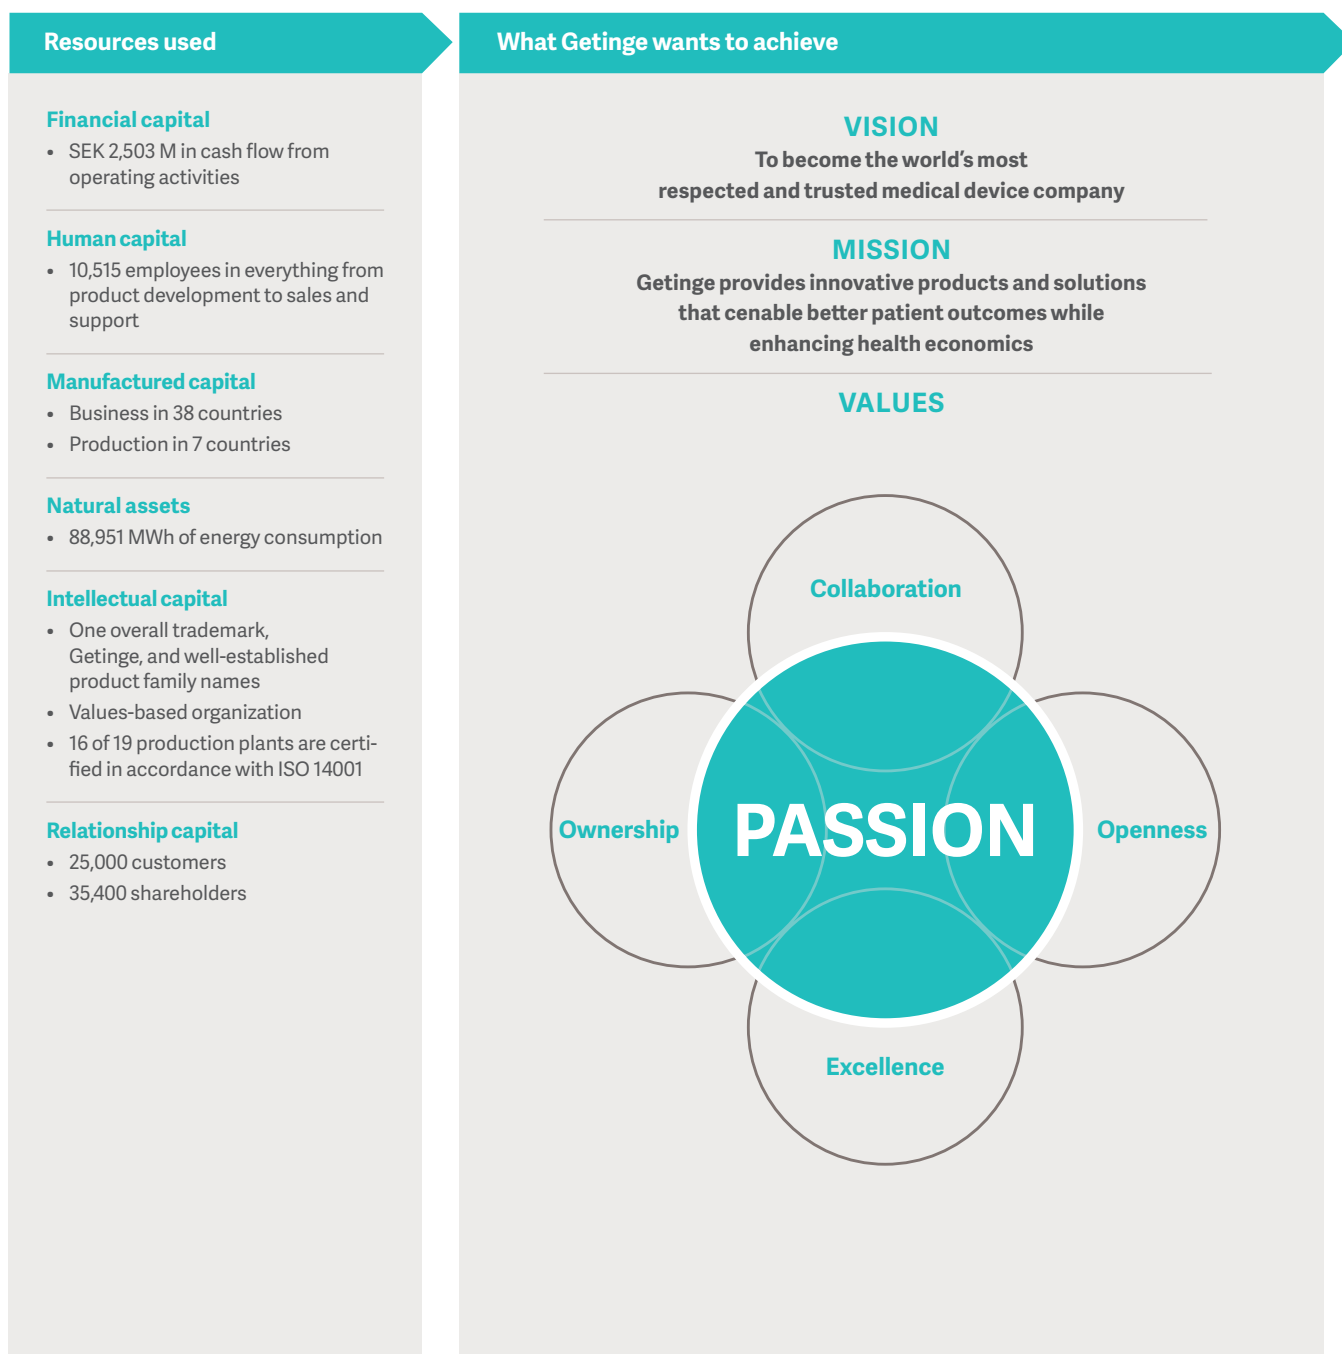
Resources used

Financial capital
- SEK 2,503 M in cash flow from operating activities

Human capital
- 10,515 employees in everything from product development to sales and support

Manufactured capital
- Business in 38 countries
- Production in 7 countries

Natural assets
- 88,951 MWh of energy consumption

Intellectual capital
- One overall trademark, Getinge, and well-established product family names
- Values-based organization
- 16 of 19 production plants are certified in accordance with ISO 14001

Relationship capital
- 25,000 customers
- 35,400 shareholders

What Getinge wants to achieve

VISION
To become the world's most respected and trusted medical device company

MISSION
Getinge provides innovative products and solutions that cenable better patient outcomes while enhancing health economics

VALUES

Collaboration

Ownership

PASSION

Openness

Excellence